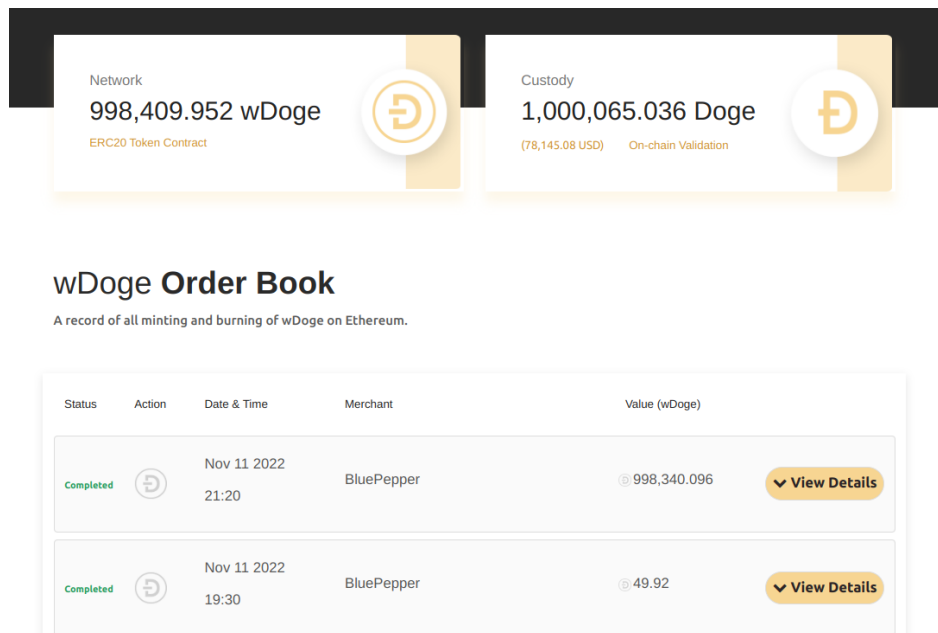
Network
998,409.952 wDoge
ERC20 Token Contract

Custody
1,000,065.036 Doge
(78,145.08 USD) On-chain Validation

wDoge **Order Book**

A record of all minting and burning of wDoge on Ethereum.

| Status | Action | Date & Time | Merchant | Value (wDoge) | |
|---|---|---|---|---|---|
| Completed | | Nov 11 2022 21:20 | BluePepper | 998,340.096 | View Details |
| Completed | | Nov 11 2022 19:30 | BluePepper | 49.92 | View Details |